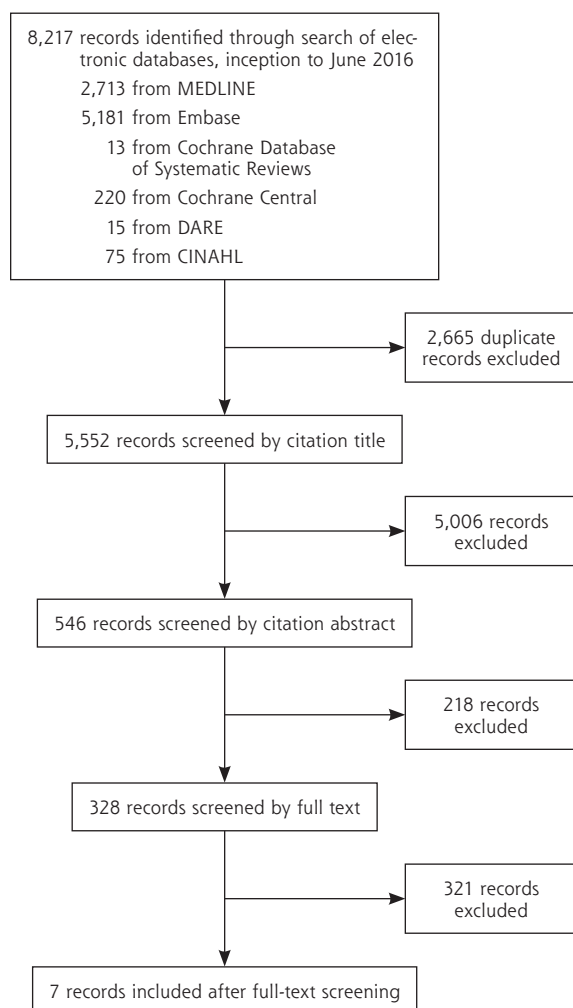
8,217 records identified through search of electronic databases, inception to June 2016
2,713 from MEDLINE
5,181 from Embase
13 from Cochrane Database of Systematic Reviews
220 from Cochrane Central
15 from DARE
75 from CINAHL

2,665 duplicate records excluded

5,552 records screened by citation title

5,006 records excluded

546 records screened by citation abstract

218 records excluded

328 records screened by full text

321 records excluded

7 records included after full-text screening